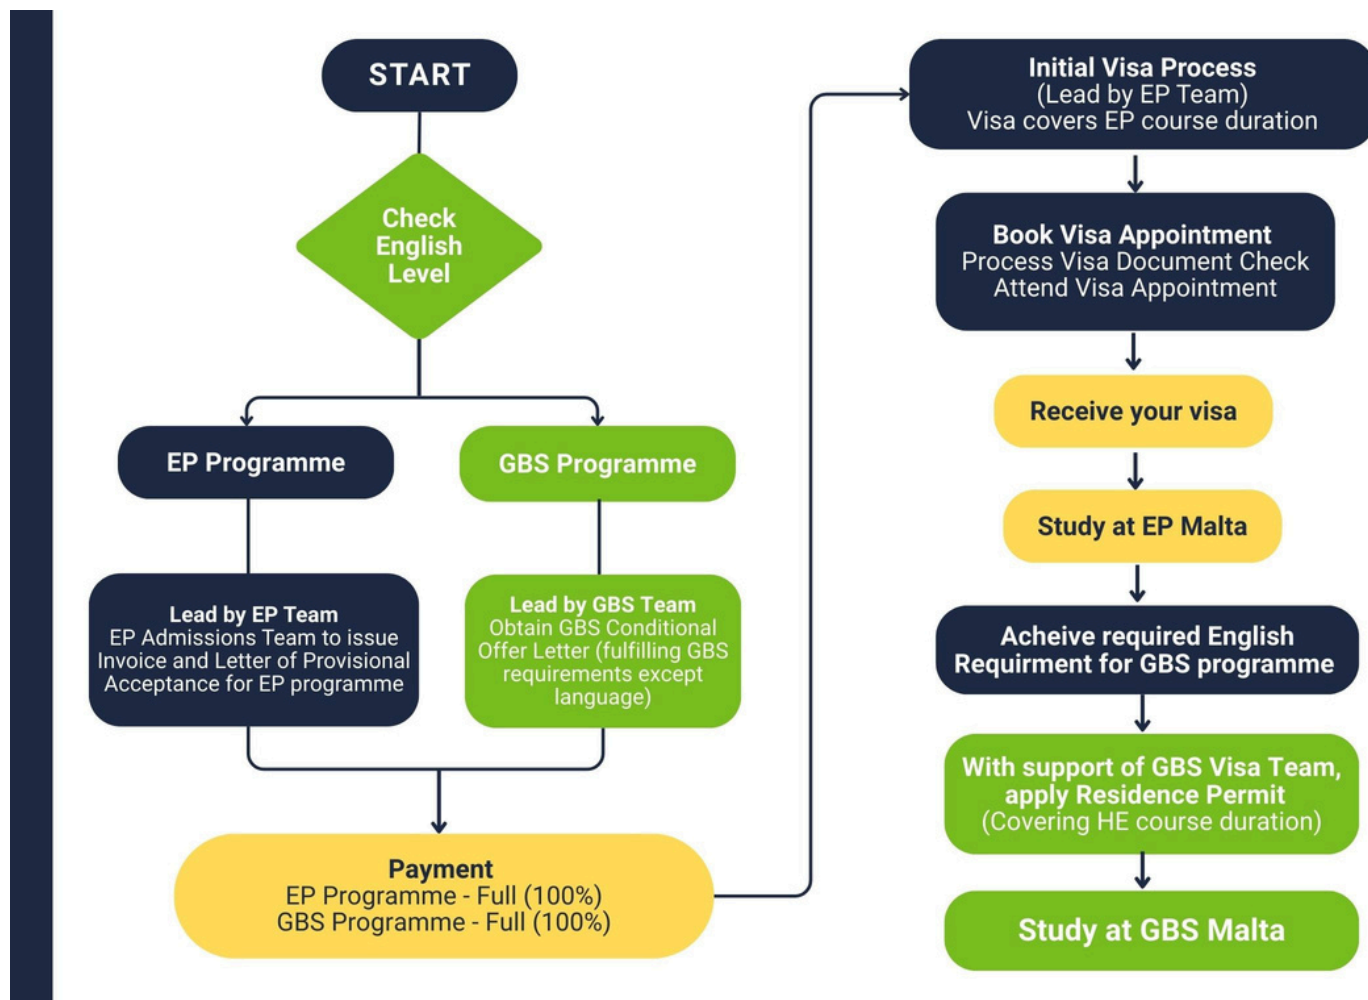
START

Check English Level

EP Programme

GBS Programme

Lead by EP Team
EP Admissions Team to issue Invoice and Letter of Provisional Acceptance for EP programme

Lead by GBS Team
Obtain GBS Conditional Offer Letter (fulfilling GBS requirements except language)

Payment
EP Programme - Full (100%)
GBS Programme - Full (100%)

Initial Visa Process
(Lead by EP Team)
Visa covers EP course duration

Book Visa Appointment
Process Visa Document Check
Attend Visa Appointment

Receive your visa

Study at EP Malta

Acheive required English Requirment for GBS programme

With support of GBS Visa Team, apply Residence Permit
(Covering HE course duration)

Study at GBS Malta